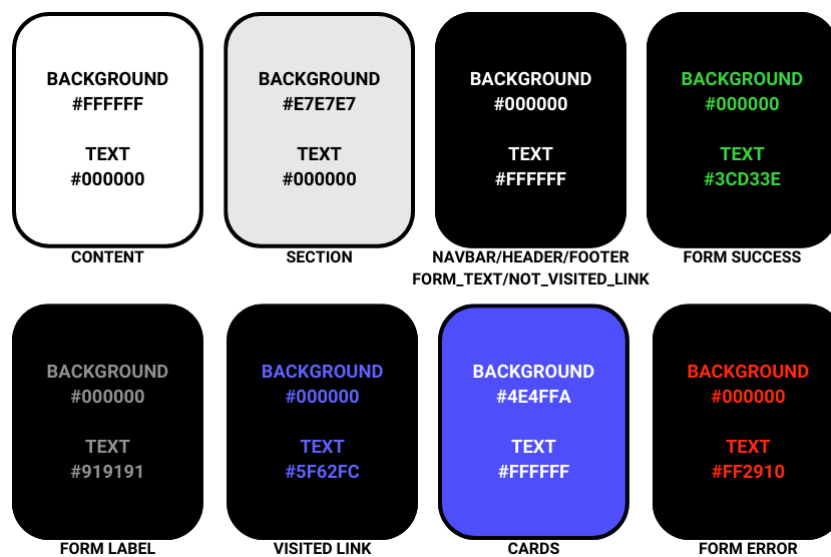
BACKGROUND
#FFFFFF

TEXT
#000000

CONTENT

BACKGROUND
#E7E7E7

TEXT
#000000

SECTION

BACKGROUND
#000000

TEXT
#FFFFFF

NAVBAR/HEADER/FOOTER
FORM_TEXT/NOT_VISITED_LINK

BACKGROUND
#000000

TEXT
#3CD33E

FORM SUCCESS

BACKGROUND
#000000

TEXT
#919191

FORM LABEL

BACKGROUND
#000000

TEXT
#5F62FC

VISITED LINK

BACKGROUND
#4E4FFA

TEXT
#FFFFFF

CARDS

BACKGROUND
#000000

TEXT
#FF2910

FORM ERROR